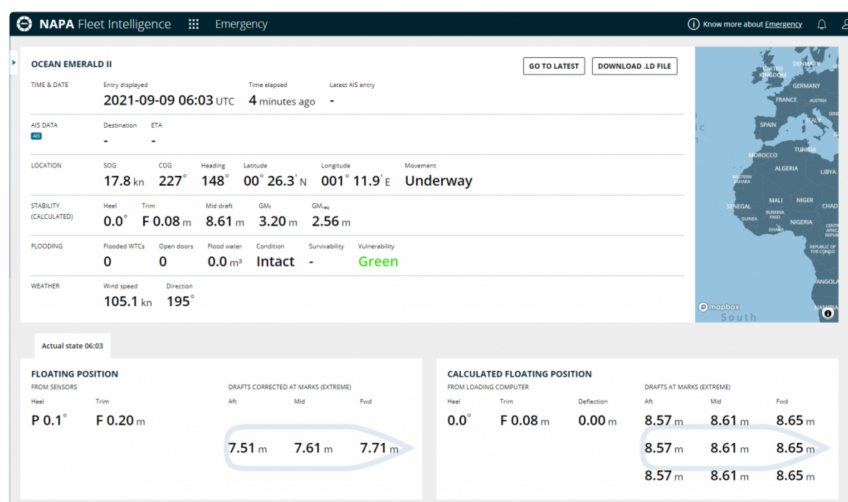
NAPA Fleet Intelligence  Emergency

Know more about Emergency

OCEAN EMERALD II

GO TO LATEST  DOWNLOAD .LD FILE

TIME & DATE
Entry displayed
2021-09-09 06:03 UTC
Time elapsed
4 minutes ago
Latest AIS entry
-

AIS DATA
AIS
Destination
-
ETA
-

LOCATION
SOG
17.8 kn
COG
227°
Heading
148°
Latitude
00° 26.3' N
Longitude
001° 11.9' E
Movement
Underway

STABILITY (CALCULATED)
Heel
0.0°
Trim
F 0.08 m
Mid draft
8.61 m
GM₀
3.20 m
GM$_{req}$
2.56 m

FLOODING
Flooded WTCs
0
Open doors
0
Flood water
0.0 m³
Condition
Intact
Survivability
-
Vulnerability
Green

WEATHER
Wind speed
105.1 kn
Direction
195°

DENMARK
GERMANY
FRANCE
UKRAINE
SPAIN
MOROCCO
ALGERIA
LIBYA
MAURITANIA
MALI
NIGER
CHAD
SENEGAL
BURKINA FASO
NIGERIA
REPUBLIC OF THE CONGO
mapbox
South

Actual state 06:03

FLOATING POSITION
FROM SENSORS
Heel
P 0.1°
Trim
F 0.20 m
DRAFTS CORRECTED AT MARKS (EXTREME)
Aft
7.51 m
Mid
7.61 m
Fwd
7.71 m

CALCULATED FLOATING POSITION
FROM LOADING COMPUTER
Heel
0.0°
Trim
F 0.08 m
Deflection
0.00 m
DRAFTS AT MARKS (EXTREME)
Aft
8.57 m
8.57 m
8.57 m
Mid
8.61 m
8.61 m
8.61 m
Fwd
8.65 m
8.65 m
8.65 m